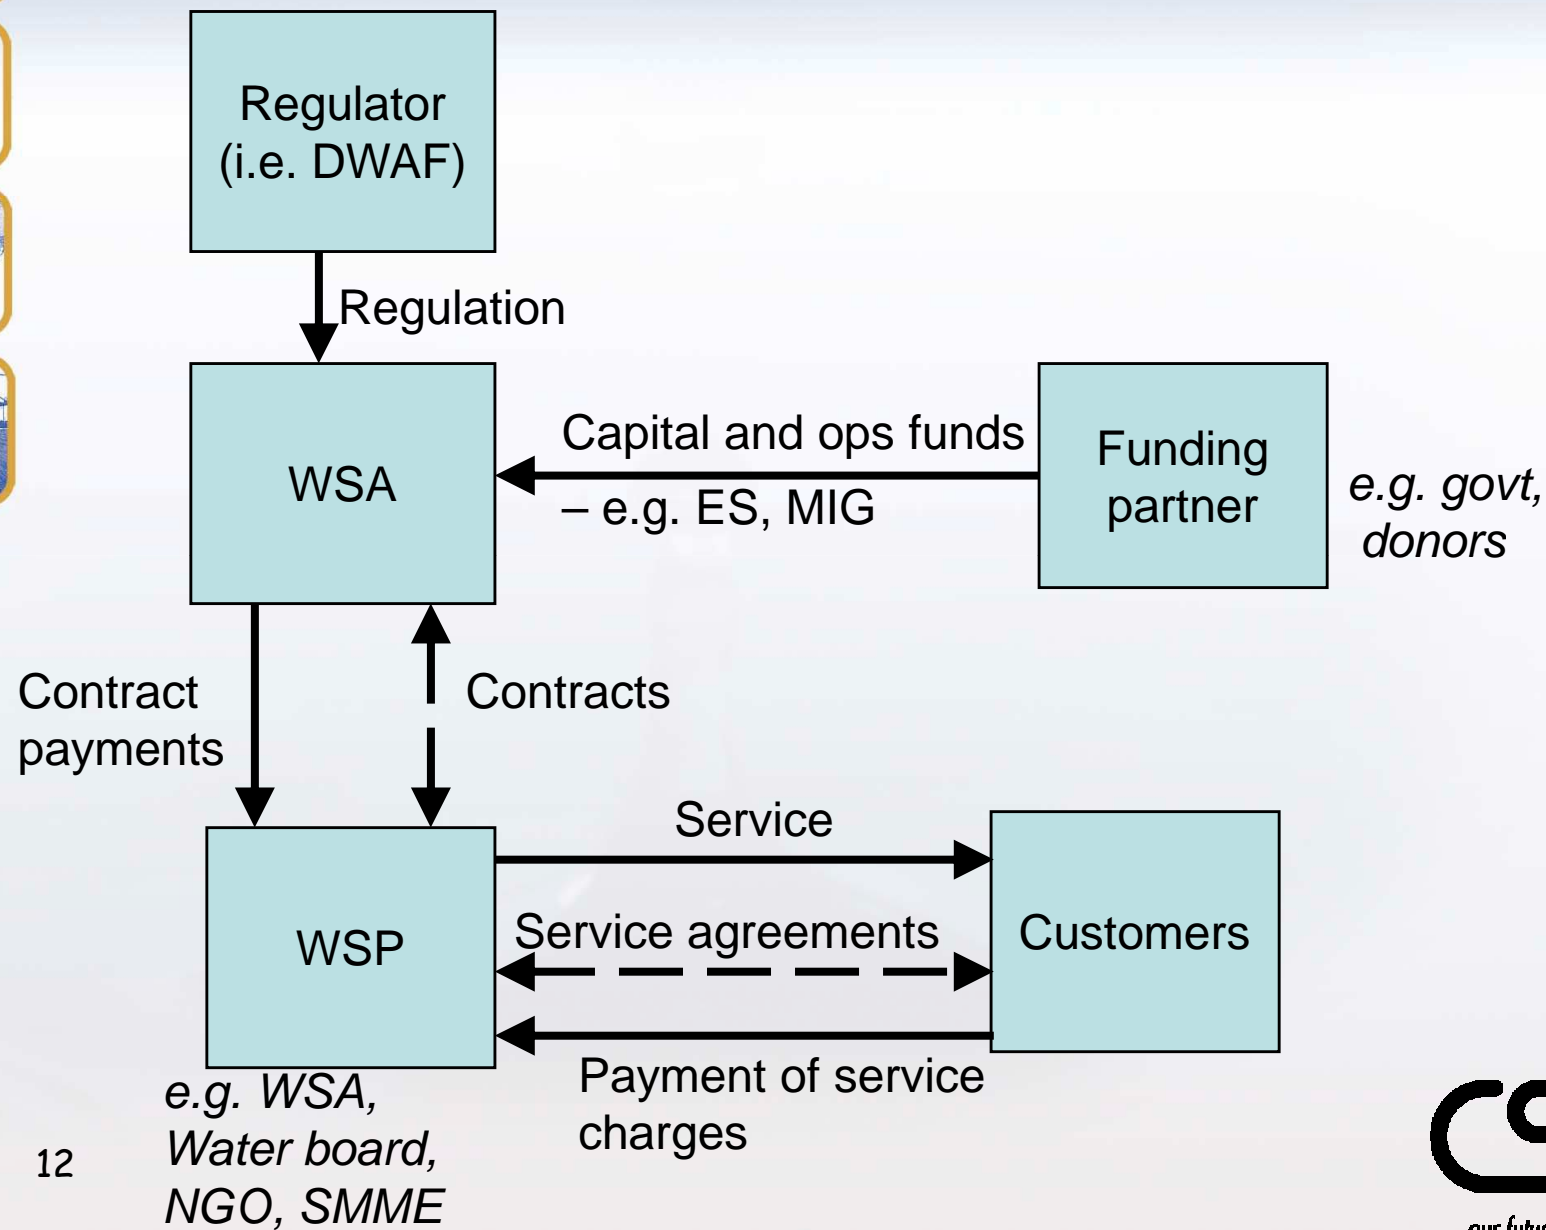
Regulator (i.e. DWAF)

Regulation

WSA

Capital and ops funds – e.g. ES, MIG

Funding partner

e.g. govt, donors

Contract payments

Contracts

Service

WSP

Service agreements

Customers

Payment of service charges

e.g. WSA, Water board, NGO, SMME

12

our futu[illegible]